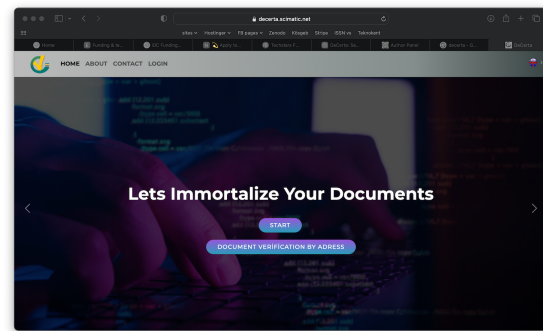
deceria.scimatic.net

sites Hostinger FB pages Zenodo Kitaplı Sinya ISSN vs Teknokent

Home Funding & Ie... OSC Funding... Apply to... Tenhosten F... DaSAHz Se... Apcha: Panel deceria – D... DaSAHz

HOME ABOUT CONTACT LOGIN

Lets Immortalize Your Documents

START

DOCUMENT VERİFİCATION BY ADRESS